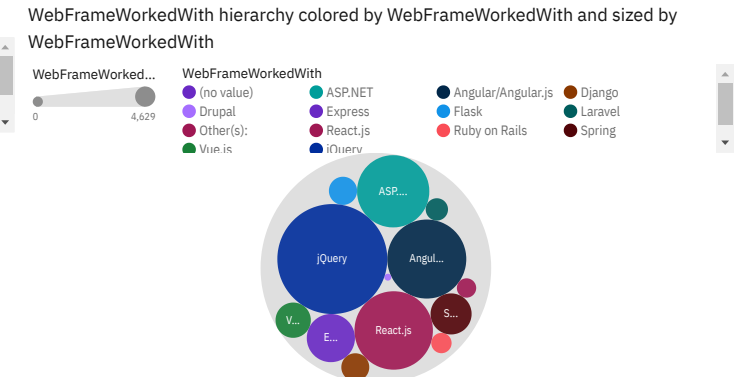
WebFrameWorkedWith hierarchy colored by WebFrameWorkedWith and sized by WebFrameWorkedWith

WebFrameWorked...
0
4,629

WebFrameWorkedWith
(no value)
ASP.NET
Angular/Angular.js
Django
Drupal
Express
Flask
Laravel
Other(s):
React.js
Ruby on Rails
Spring
Vue.js
jQuery

ASP....
jQuery
Angul...
V...
E...
React.js
S...